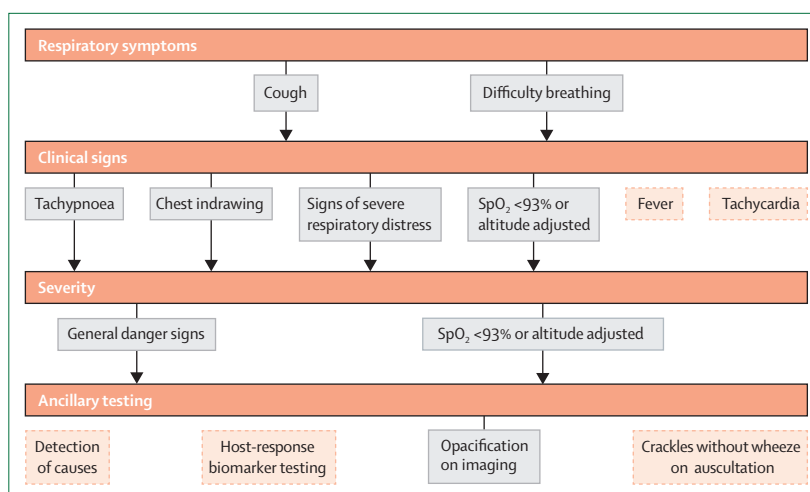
Respiratory symptoms

Cough

Difficulty breathing

Clinical signs

Tachypnoea

Chest indrawing

Signs of severe respiratory distress

$SpO_2$ <93% or altitude adjusted

Fever

Tachycardia

Severity

General danger signs

$SpO_2$ <93% or altitude adjusted

Ancillary testing

Detection of causes

Host-response biomarker testing

Opacification on imaging

Crackles without wheeze on auscultation